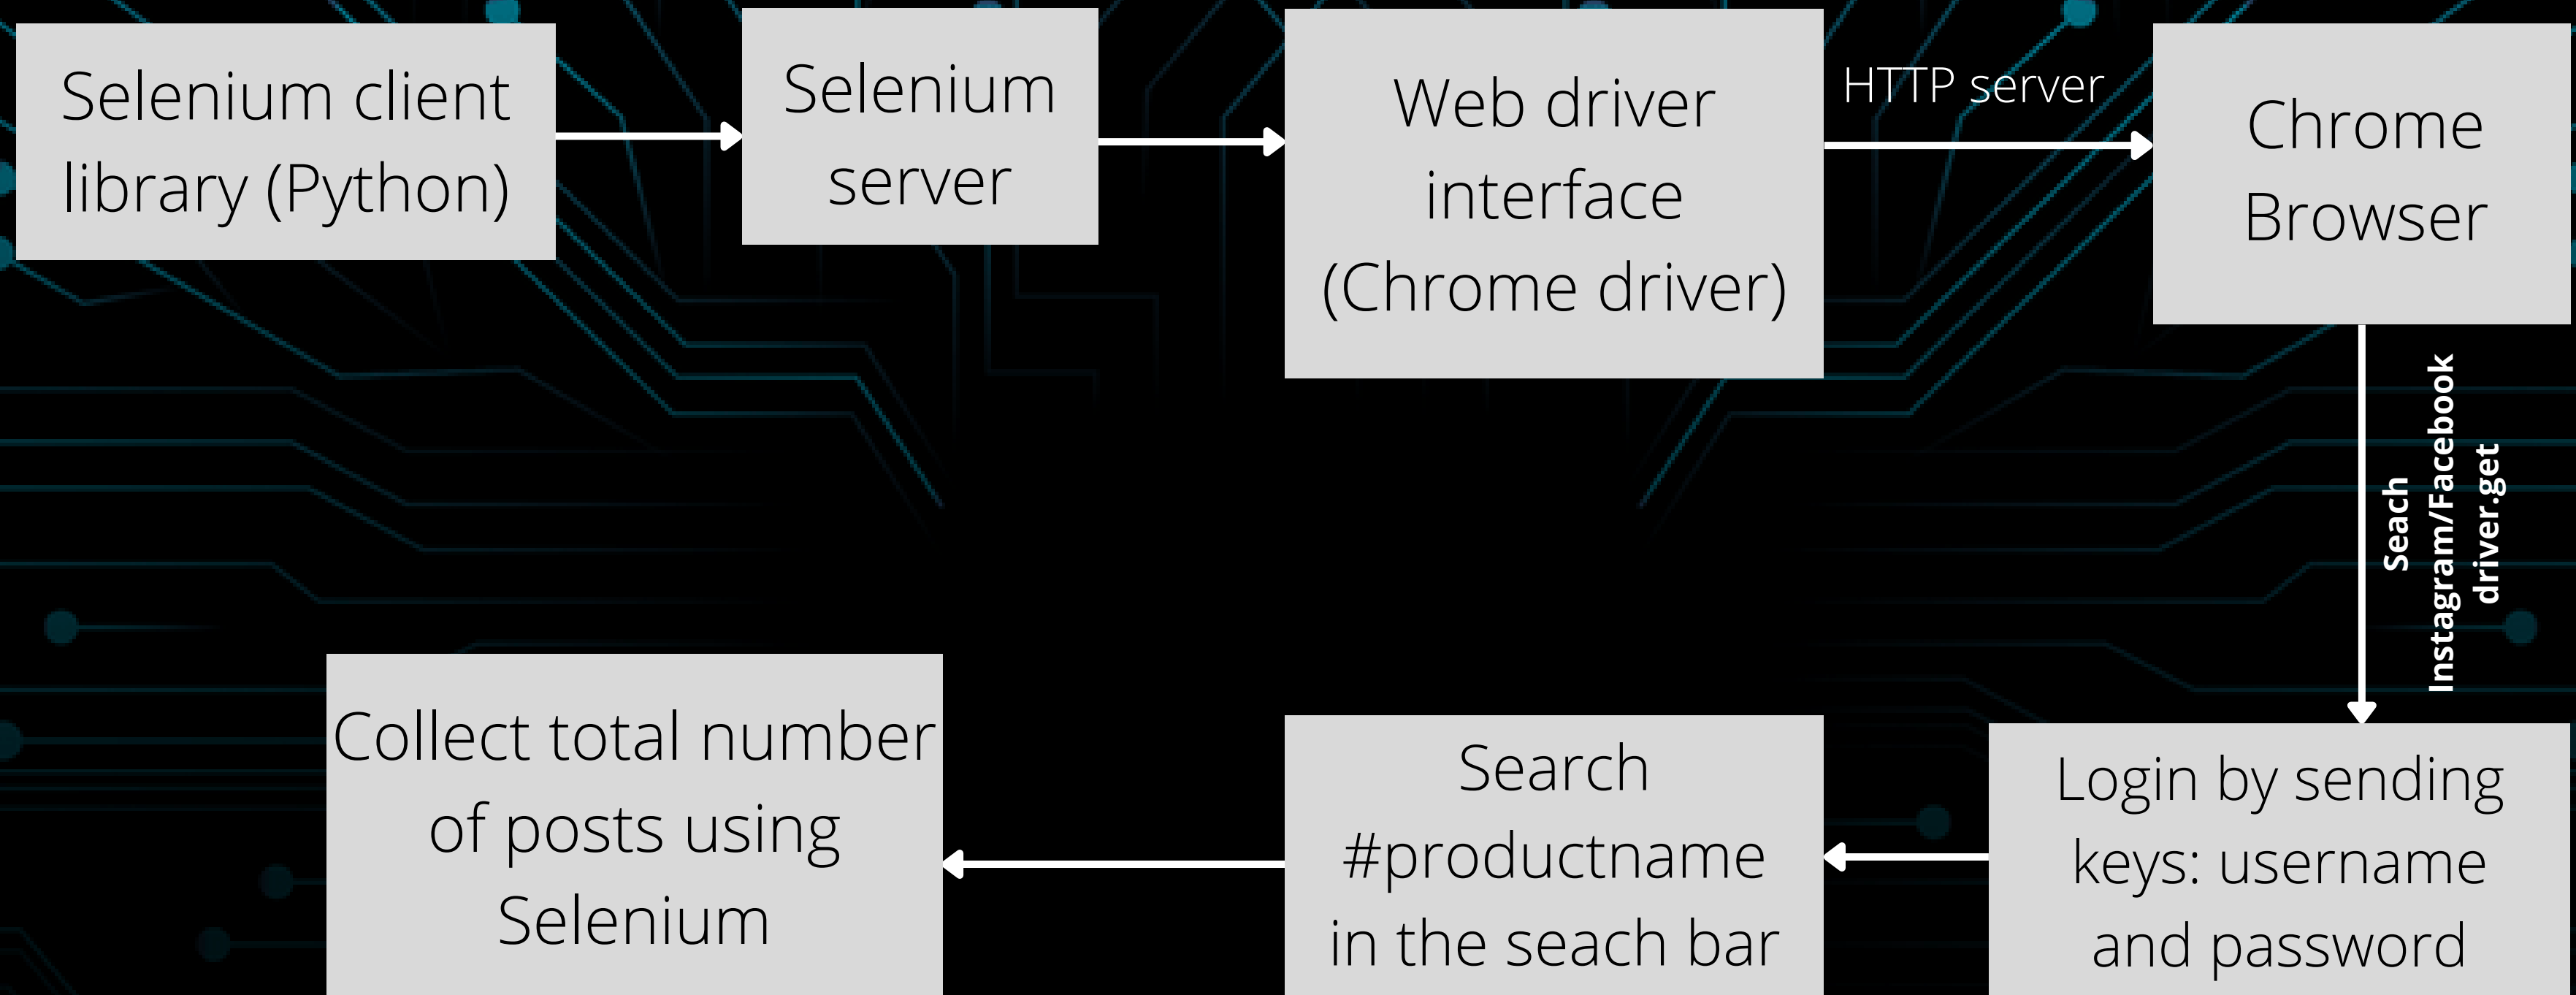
Selenium client library (Python)

Selenium server

Web driver interface (Chrome driver)

HTTP server

Chrome Browser

Seach Instagram/Facebook driver.get

Login by sending keys: username and password

Search #productname in the seach bar

Collect total number of posts using Selenium